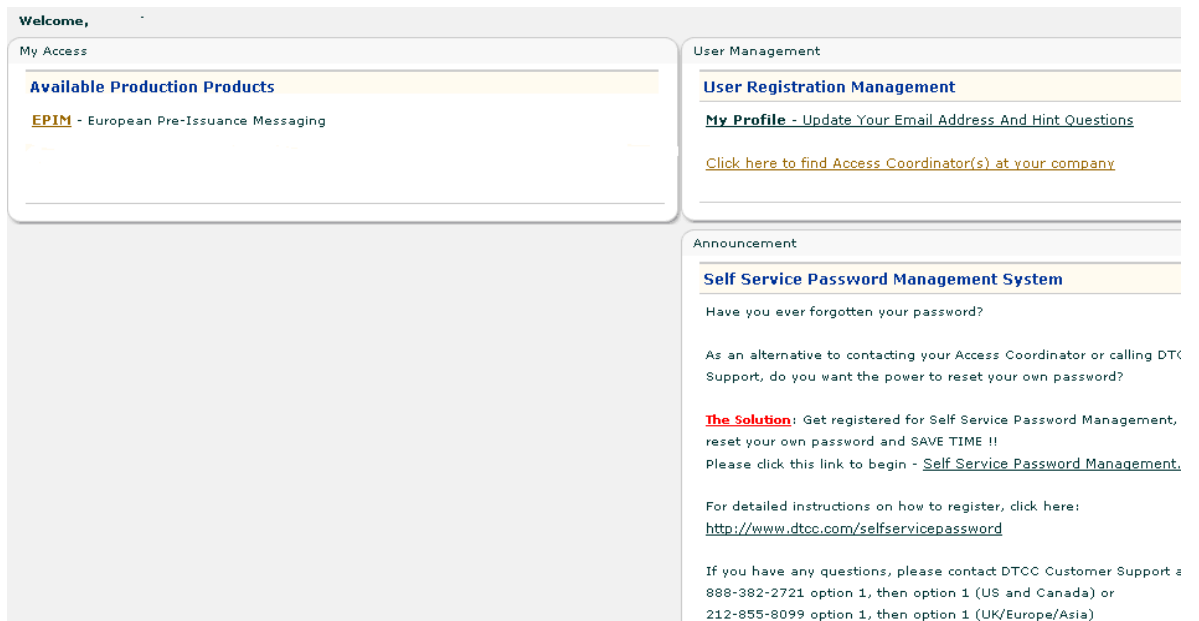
Welcome,

My Access

Available Production Products

EPIM - European Pre-Issuance Messaging

User Management

User Registration Management

My Profile - Update Your Email Address And Hint Questions

Click here to find Access Coordinator(s) at your company

Announcement

Self Service Password Management System

Have you ever forgotten your password?

As an alternative to contacting your Access Coordinator or calling DTC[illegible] Support, do you want the power to reset your own password?

The Solution: Get registered for Self Service Password Management, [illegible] reset your own password and SAVE TIME !!
Please click this link to begin - Self Service Password Management.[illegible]

For detailed instructions on how to register, click here:
http://www.dtcc.com/selfservicepassword

If you have any questions, please contact DTCC Customer Support a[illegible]
888-382-2721 option 1, then option 1 (US and Canada) or
212-855-8099 option 1, then option 1 (UK/Europe/Asia)